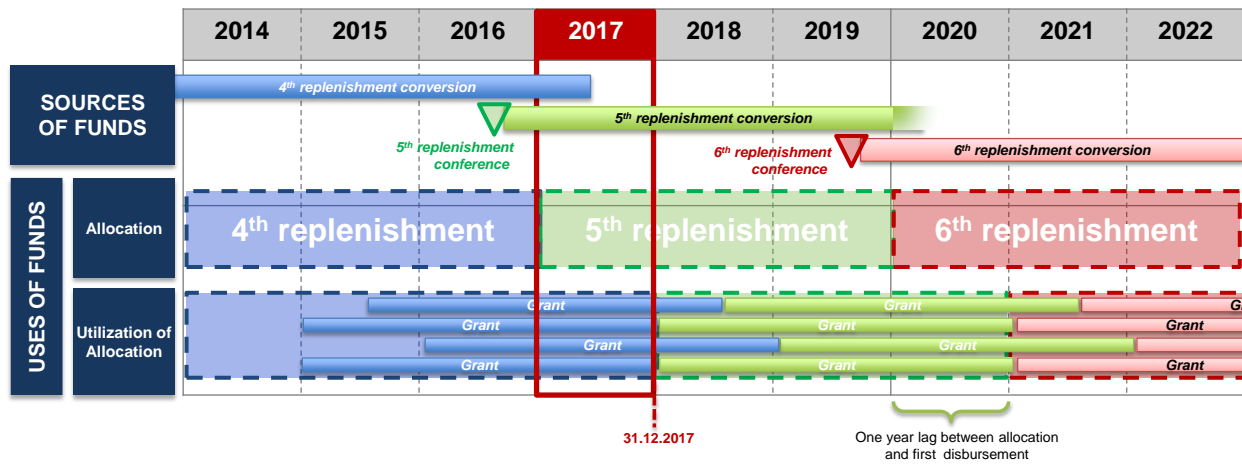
| 2014 | 2015 | 2016 | 2017 | 2018 | 2019 | 2020 | 2021 | 2022 |
|---|---|---|---|---|---|---|---|---|

SOURCES OF FUNDS

4th replenishment conversion

5th replenishment conversion

5th replenishment conference

6th replenishment conference

6th replenishment conversion

USES OF FUNDS

Allocation

4th replenishment

5th replenishment

6th replenishment

Utilization of Allocation

Grant

Grant

Gr

Grant

Grant

Grant

Grant

Grant

Grant

Grant

Grant

31.12.2017

One year lag between allocation and first disbursement